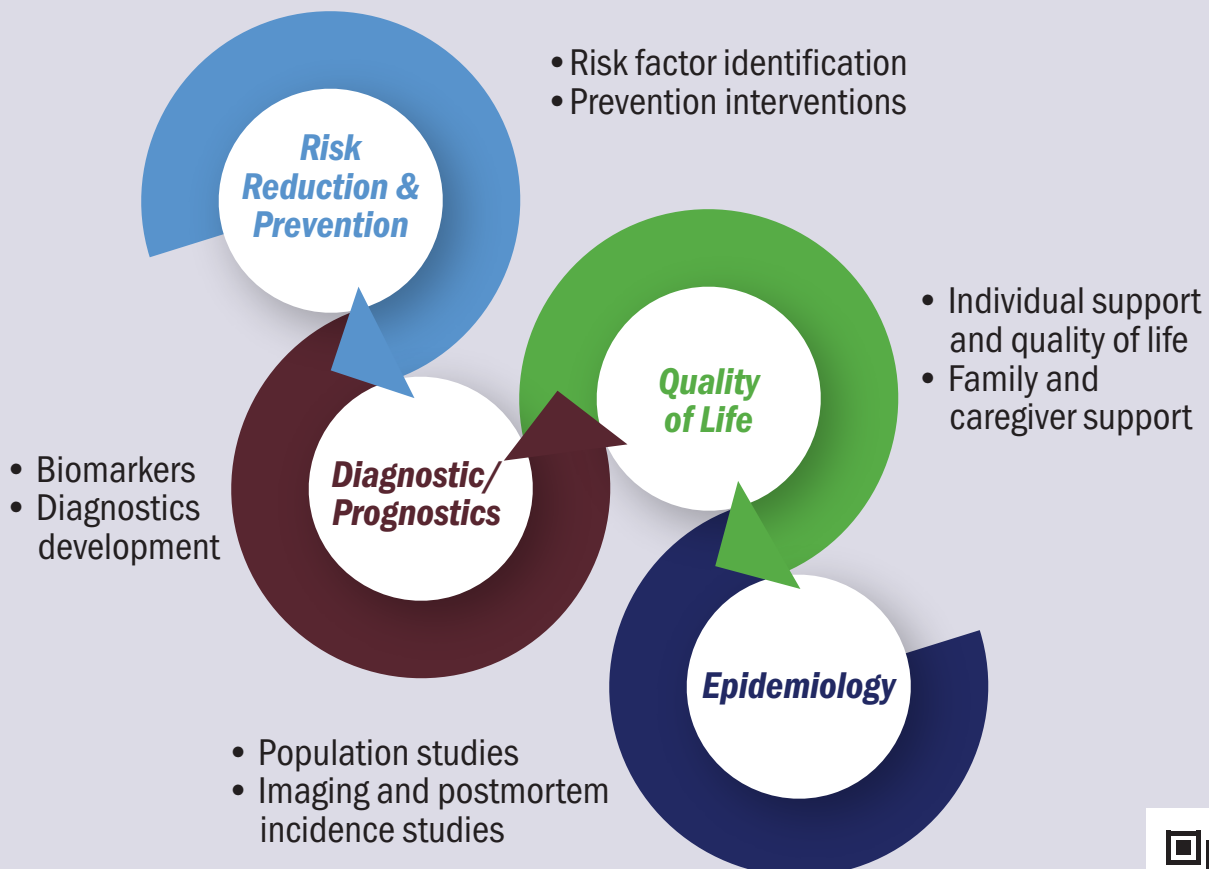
Risk Reduction & Prevention

• Risk factor identification
• Prevention interventions

Quality of Life

• Individual support and quality of life
• Family and caregiver support

Diagnostic/ Prognostics

• Biomarkers
• Diagnostics development

Epidemiology

• Population studies
• Imaging and postmortem incidence studies